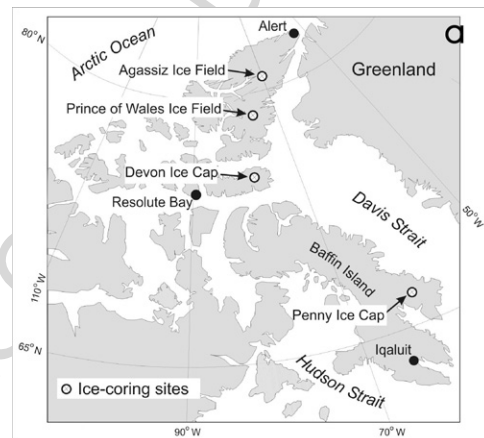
a

80° N

Arctic Ocean

Alert

Agassiz Ice Field

Greenland

Prince of Wales Ice Field

Devon Ice Cap

Resolute Bay

Davis Strait

50° W

Baffin Island

110° W

Penny Ice Cap

65° N

Hudson Strait

Iqaluit

○ Ice-coring sites

90° W

70° W